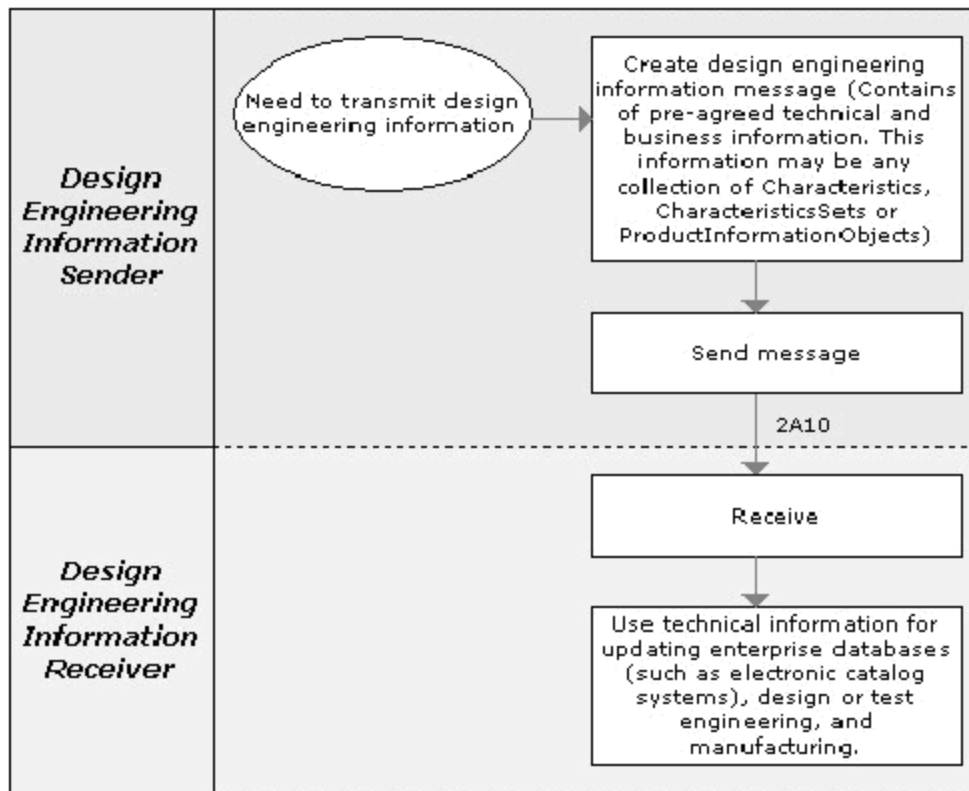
Design Engineering Information Sender

Need to transmit design engineering information

Create design engineering information message (Contains of pre-agreed technical and business information. This information may be any collection of Characteristics, CharacteristicsSets or ProductInformationObjects)

Send message

2A10

Design Engineering Information Receiver

Receive

Use technical information for updating enterprise databases (such as electronic catalog systems), design or test engineering, and manufacturing.